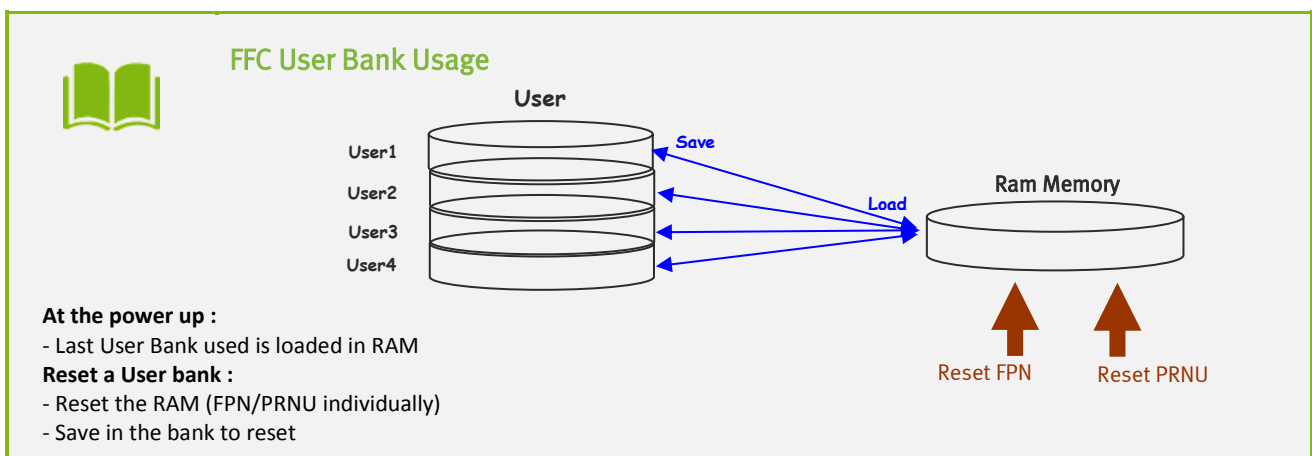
FFC User Bank Usage

User

User1

User2

User3

User4

Save

Load

Ram Memory

Reset FPN

Reset PRNU

**At the power up :**
- Last User Bank used is loaded in RAM

**Reset a User bank :**
- Reset the RAM (FPN/PRNU individually)
- Save in the bank to reset